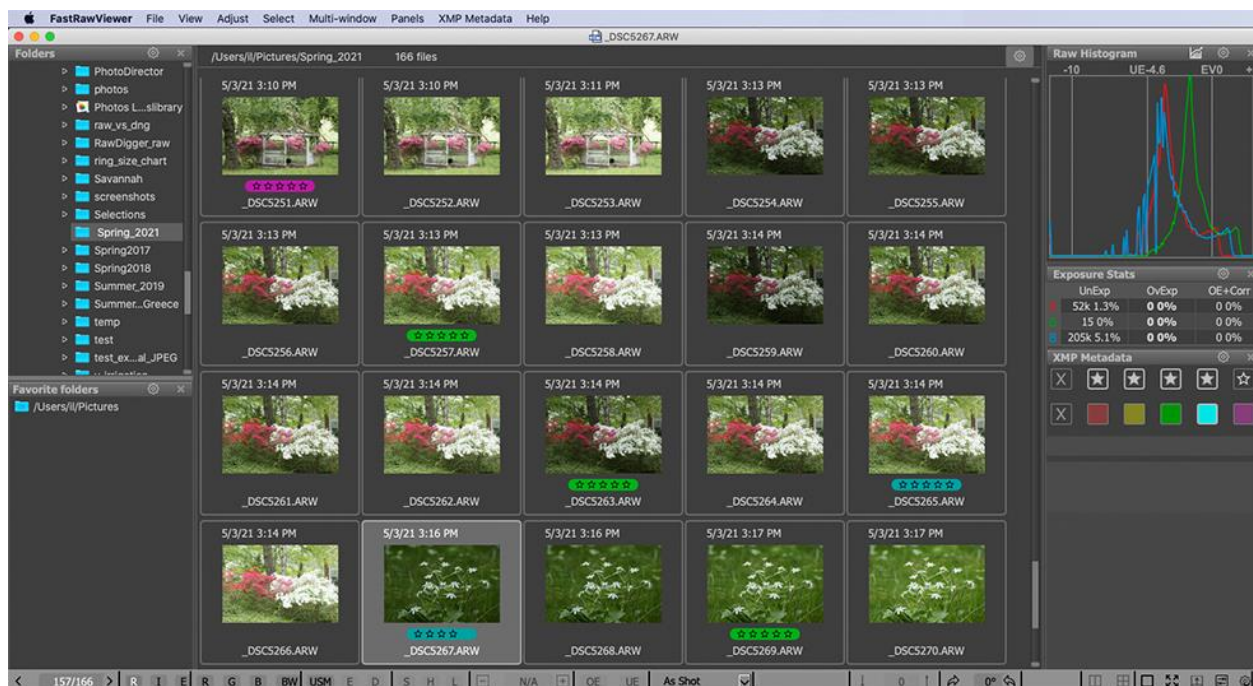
FastRawViewer File View Adjust Select Multi-window Panels XMP Metadata Help

_DSC5267.ARW

Folders

PhotoDirector
photos
Photos L...slibrary
raw_vs_dng
RawDigger_raw
ring_size_chart
Savannah
screenshots
Selections
Spring_2021
Spring2017
Spring2018
Summer_2019
Summer...Greece
temp
test
test_ex...al_JPEG

Favorite folders
/Users/il/Pictures

/Users/il/Pictures/Spring_2021 166 files

5/3/21 3:10 PM _DSC5251.ARW
5/3/21 3:10 PM _DSC5252.ARW
5/3/21 3:11 PM _DSC5253.ARW
5/3/21 3:13 PM _DSC5254.ARW
5/3/21 3:13 PM _DSC5255.ARW
5/3/21 3:13 PM _DSC5256.ARW
5/3/21 3:13 PM _DSC5257.ARW
5/3/21 3:13 PM _DSC5258.ARW
5/3/21 3:14 PM _DSC5259.ARW
5/3/21 3:14 PM _DSC5260.ARW
5/3/21 3:14 PM _DSC5261.ARW
5/3/21 3:14 PM _DSC5262.ARW
5/3/21 3:14 PM _DSC5263.ARW
5/3/21 3:14 PM _DSC5264.ARW
5/3/21 3:14 PM _DSC5265.ARW
5/3/21 3:14 PM _DSC5266.ARW
5/3/21 3:16 PM _DSC5267.ARW
5/3/21 3:16 PM _DSC5268.ARW
5/3/21 3:17 PM _DSC5269.ARW
5/3/21 3:17 PM _DSC5270.ARW

Raw Histogram
-10 UE-4.6 EV0

Exposure Stats
| | UnExp | OvExp | OE+Corr |
|---|---|---|---|
| | 52k 1.3% | 0 0% | 0 0% |
| | 15 0% | 0 0% | 0 0% |
| | 205k 5.1% | 0 0% | 0 0% |

XMP Metadata
X
X

< 157/166 > R I E R G B BW USM E D S H L N/A OE UE As Shot 0 0°